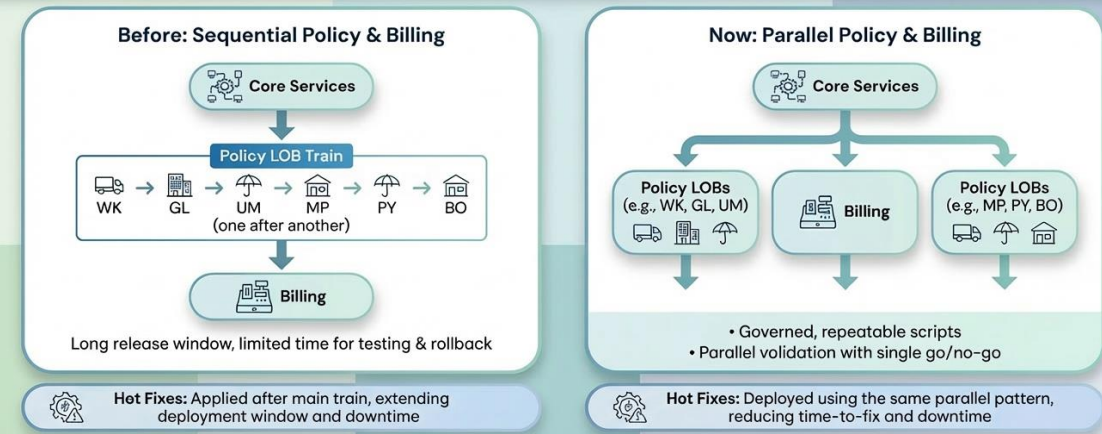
Before: Sequential Policy & Billing

Core Services

Policy LOB Train

WK → GL → UM → MP → PY → BO
(one after another)

Billing

Long release window, limited time for testing & rollback

Hot Fixes: Applied after main train, extending deployment window and downtime

Now: Parallel Policy & Billing

Core Services

Policy LOBs (e.g., WK, GL, UM)

Billing

Policy LOBs (e.g., MP, PY, BO)

• Governed, repeatable scripts
• Parallel volidation with single go/no-go

Hot Fixes: Deployed using the same parallel pattern, reducing time-to-fix and downtime